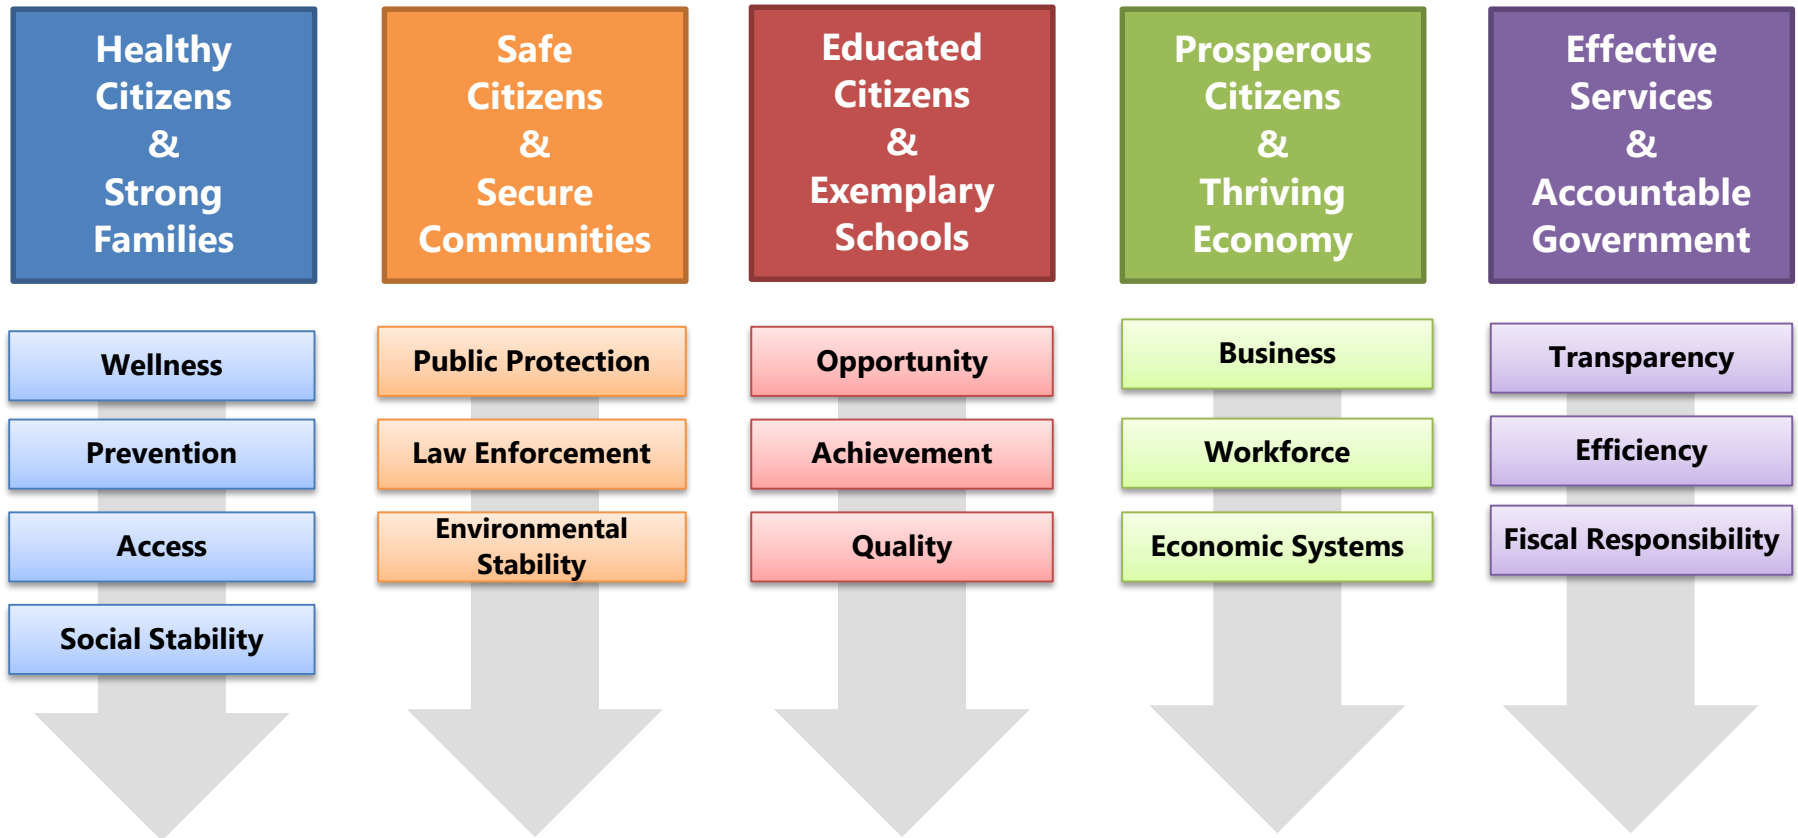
Healthy Citizens & Strong Families

Wellness

Prevention

Access

Social Stability

Safe Citizens & Secure Communities

Public Protection

Law Enforcement

Environmental Stability

Educated Citizens & Exemplary Schools

Opportunity

Achievement

Quality

Prosperous Citizens & Thriving Economy

Business

Workforce

Economic Systems

Effective Services & Accountable Government

Transparency

Efficiency

Fiscal Responsibility